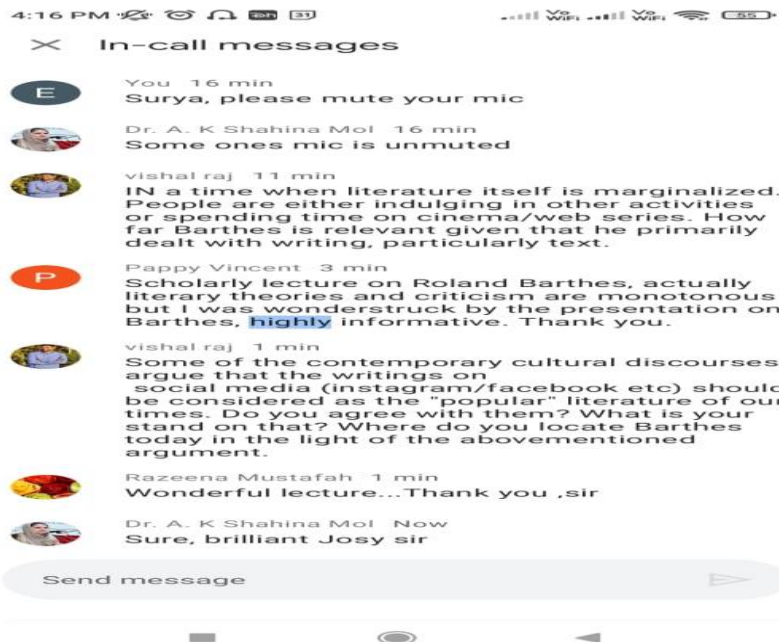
4:16 PM 31 Vo WiFi Vo WiFi 55

In-call messages

E
You 16 min
Surya, please mute your mic

Dr. A. K Shahina Mol 16 min
Some ones mic is unmuted

vishal raj 11 min
IN a time when literature itself is marginalized. People are either indulging in other activities or spending time on cinema/web series. How far Barthes is relevant given that he primarily dealt with writing, particularly text.

P
Pappy Vincent 3 min
Scholarly lecture on Roland Barthes, actually literary theories and criticism are monotonous but I was wonderstruck by the presentation on Barthes, highly informative. Thank you.

vishal raj 1 min
Some of the contemporary cultural discourses argue that the writings on social media (instagram/facebook etc) should be considered as the "popular" literature of our times. Do you agree with them? What is your stand on that? Where do you locate Barthes today in the light of the abovementioned argument.

Razeena Mustafah 1 min
Wonderful lecture...Thank you ,sir

Dr. A. K Shahina Mol Now
Sure, brilliant Josy sir

Send message